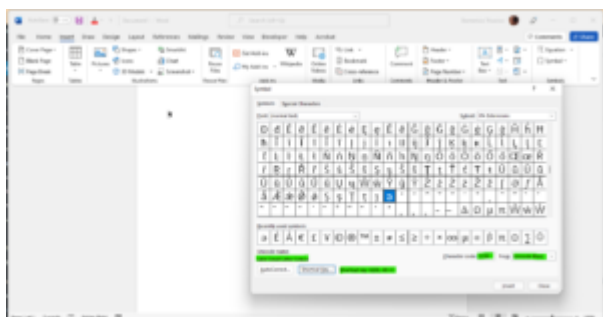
Symbol

Symbols Special Characters

Font: (normal text)

Subset: Latin Extended-A

Recently used symbols:

Unicode name:

Character code:

from:

AutoCorrect... Shortcut Key...

Insert Close

File Home Insert Draw Design Layout References Mailings Review View Developer Help Acrobat

Comments Share

Cover Page Blank Page Page Break

Table

Pictures Shapes Icons 3D Models SmartArt Chart Screenshot

Wikipedia

Online Videos

Link Bookmark Cross-reference

Comment

Header Footer Page Number

Text Box

Equation Symbol